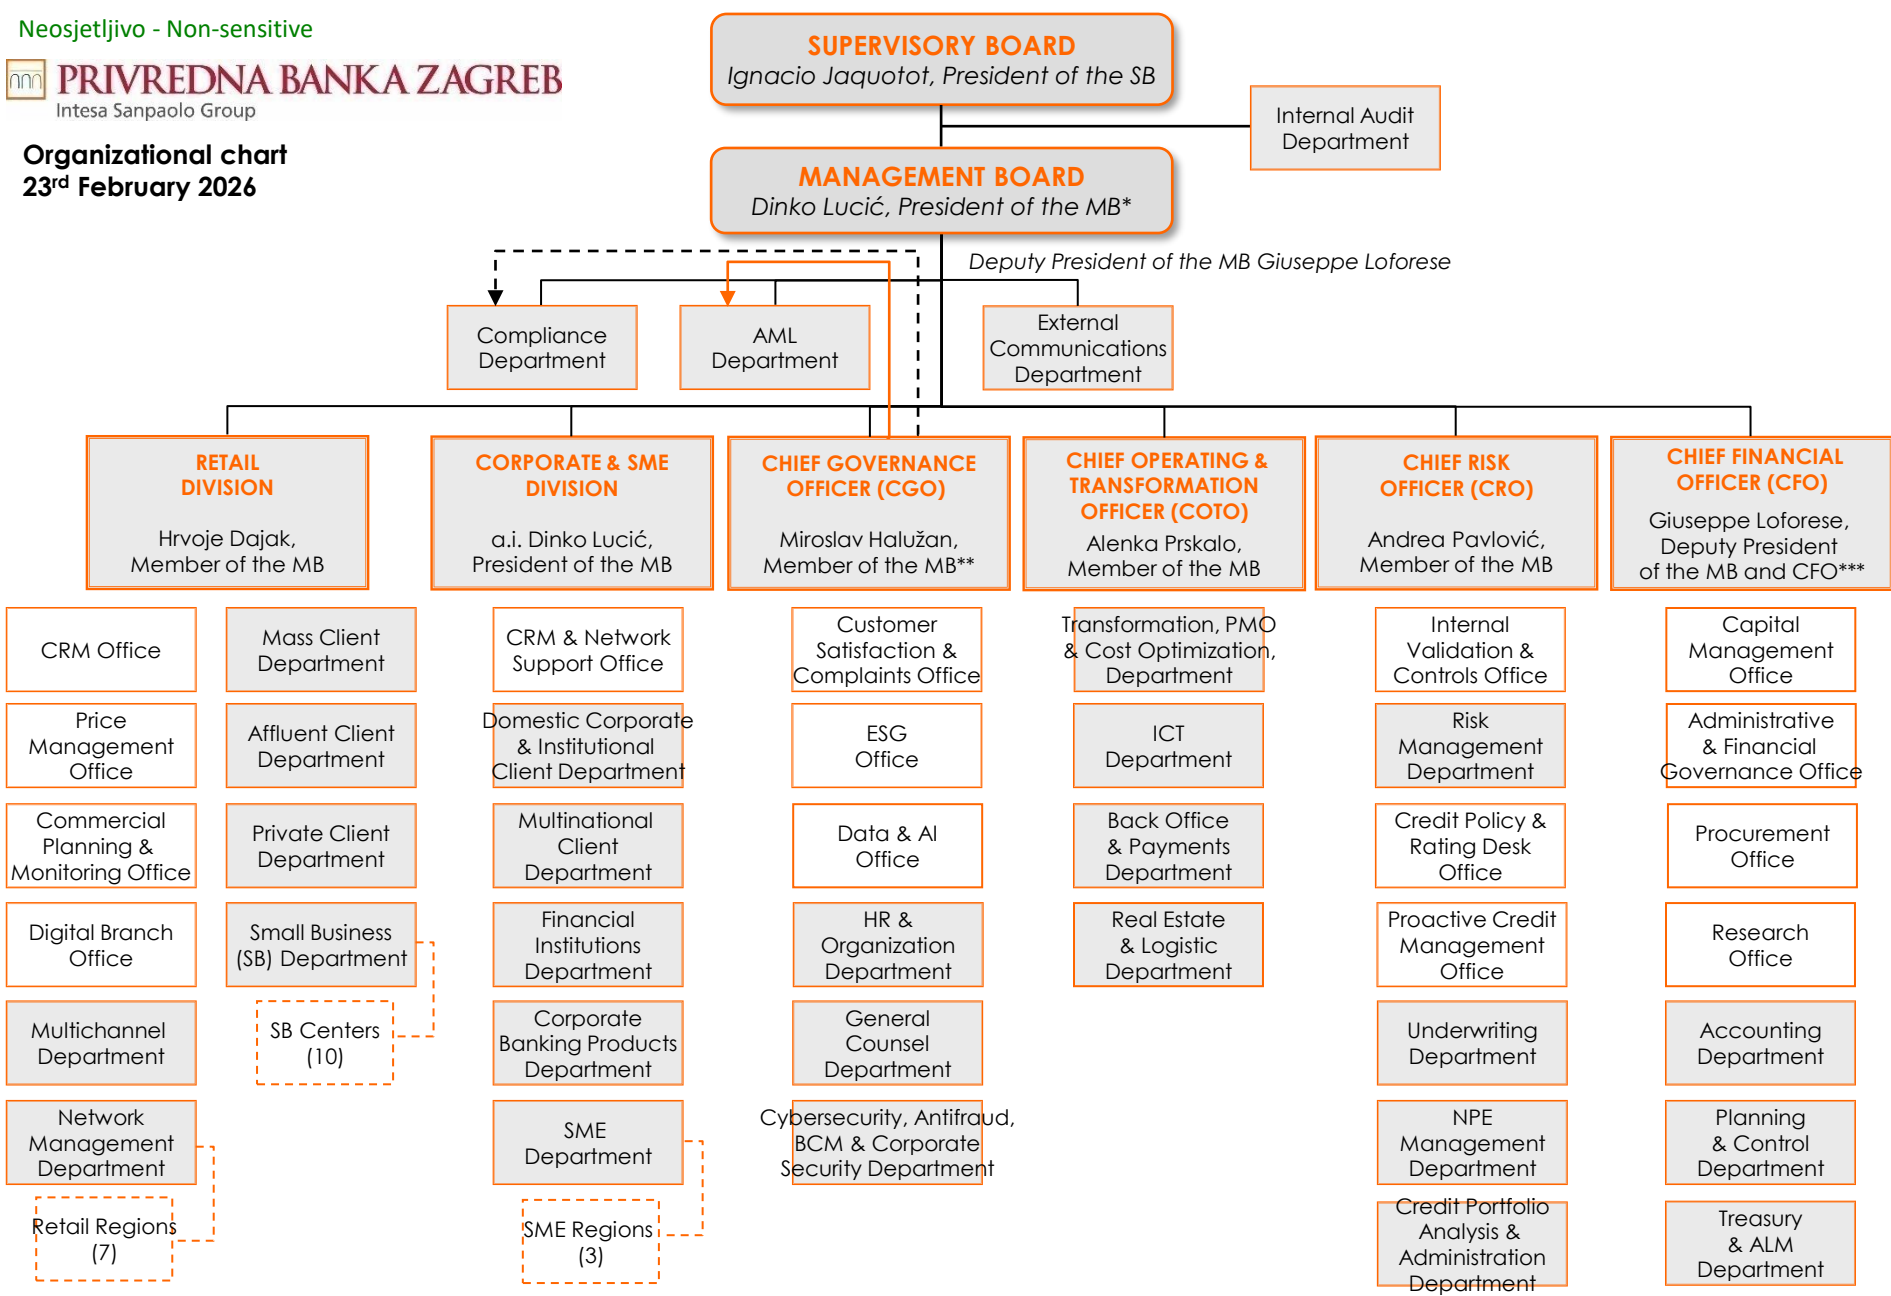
Neosjetljivo - Non-sensitive

PRIVREDNA BANKA ZAGREB
Intesa Sanpaolo Group

Organizational chart
23$^{rd}$ February 2026

SUPERVISORY BOARD
Ignacio Jaquotot, President of the SB

Internal Audit Department

MANAGEMENT BOARD
Dinko Lucić, President of the MB*

Deputy President of the MB Giuseppe Loforese

Compliance Department

AML Department

External Communications Department

RETAIL DIVISION
Hrvoje Dajak, Member of the MB

CORPORATE & SME DIVISION
a.i. Dinko Lucić, President of the MB

CHIEF GOVERNANCE OFFICER (CGO)
Miroslav Halužan, Member of the MB**

CHIEF OPERATING & TRANSFORMATION OFFICER (COTO)
Alenka Prskalo, Member of the MB

CHIEF RISK OFFICER (CRO)
Andrea Pavlović, Member of the MB

CHIEF FINANCIAL OFFICER (CFO)
Giuseppe Loforese, Deputy President of the MB and CFO***

CRM Office

Price Management Office

Commercial Planning & Monitoring Office

Digital Branch Office

Multichannel Department

Network Management Department

Retail Regions (7)

Mass Client Department

Affluent Client Department

Private Client Department

Small Business (SB) Department

SB Centers (10)

CRM & Network Support Office

Domestic Corporate & Institutional Client Department

Multinational Client Department

Financial Institutions Department

Corporate Banking Products Department

SME Department

SME Regions (3)

Customer Satisfaction & Complaints Office

ESG Office

Data & AI Office

HR & Organization Department

General Counsel Department

Cybersecurity, Antifraud, BCM & Corporate Security Department

Transformation, PMO & Cost Optimization, Department

ICT Department

Back Office & Payments Department

Real Estate & Logistic Department

Internal Validation & Controls Office

Risk Management Department

Credit Policy & Rating Desk Office

Proactive Credit Management Office

Underwriting Department

NPE Management Department

Credit Portfolio Analysis & Administration Department

Capital Management Office

Administrative & Financial Governance Office

Procurement Office

Research Office

Accounting Department

Planning & Control Department

Treasury & ALM Department